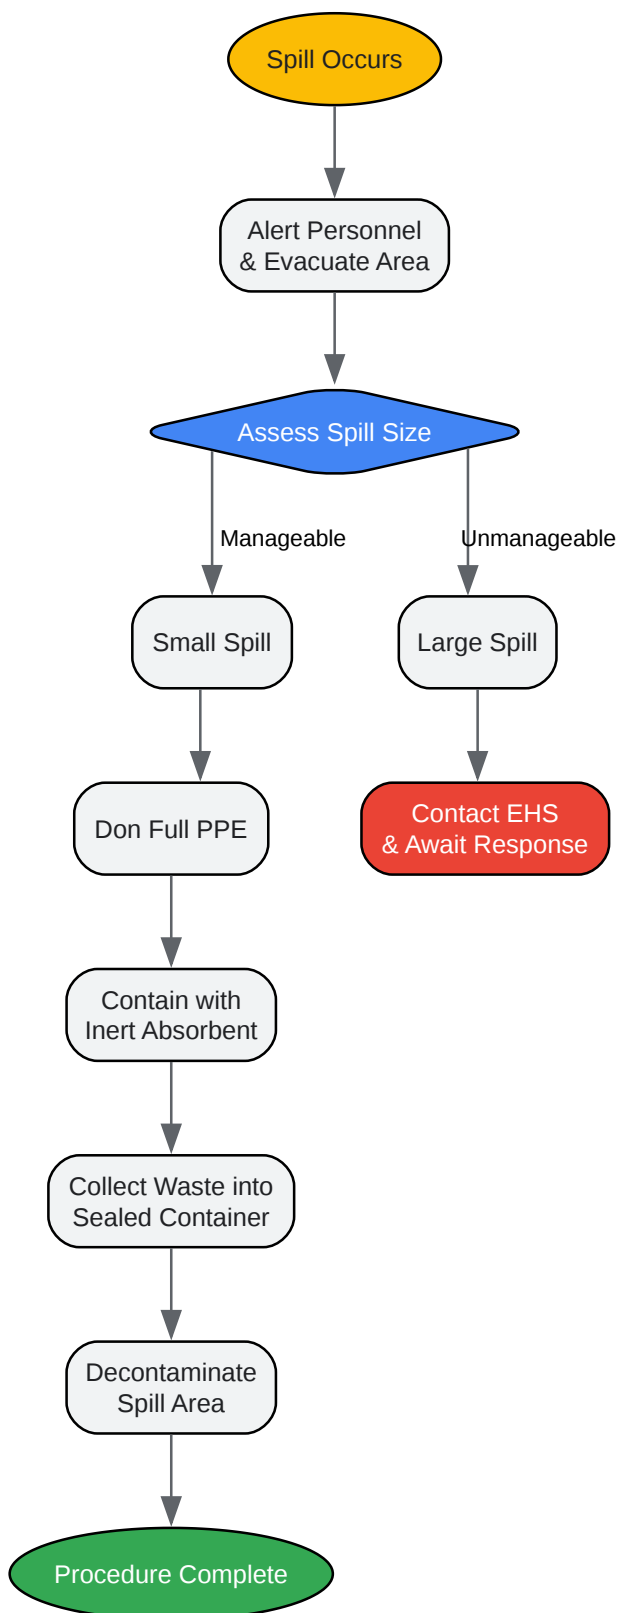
Spill Occurs

Alert Personnel
& Evacuate Area

Assess Spill Size

Manageable

Unmanageable

Small Spill

Large Spill

Don Full PPE

Contact EHS
& Await Response

Contain with
Inert Absorbent

Collect Waste into
Sealed Container

Decontaminate
Spill Area

Procedure Complete